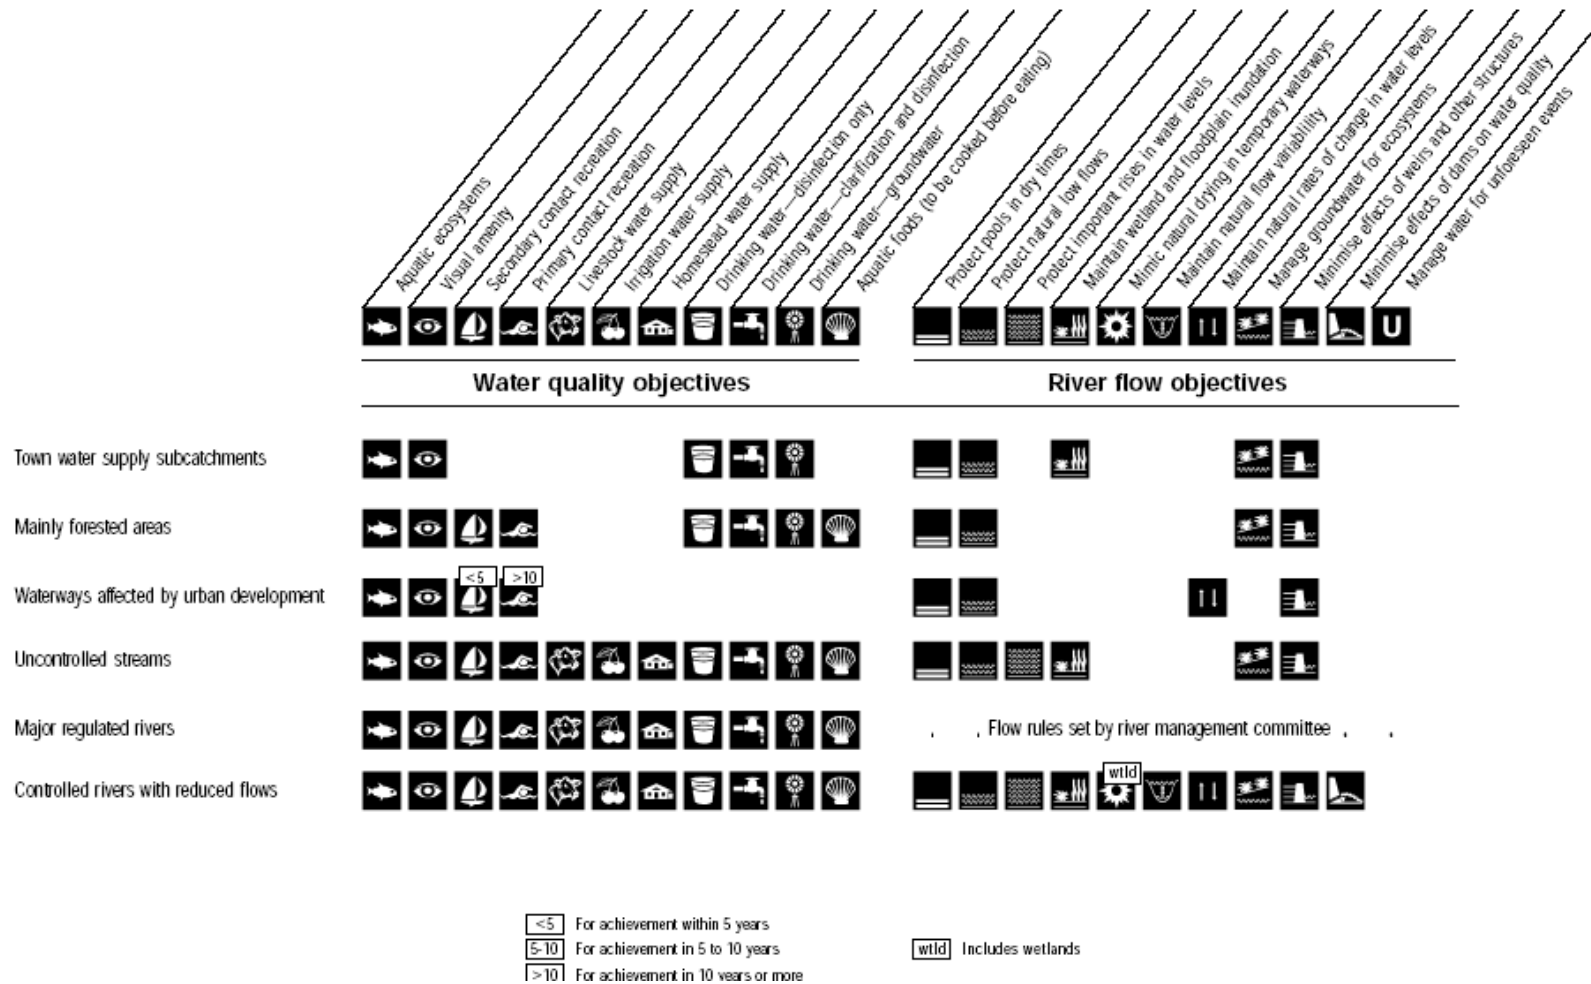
Aquatic ecosystems
Visual amenity
Secondary contact recreation
Primary contact recreation
Livestock water supply
Irrigation water supply
Homestead water supply
Drinking water—disinfection only
Drinking water—clarification and disinfection
Drinking water—groundwater
Aquatic foods (to be cooked before eating)

Protect pools in dry times
Protect natural low flows
Protect important rises in water levels
Maintain wetland and floodplain inundation
Mimic natural drying in temporary waterways
Maintain natural flow variability
Maintain natural rates of change in water levels
Manage groundwater for ecosystems
Minimise effects of weirs and other structures
Minimise effects of dams on water quality
Manage water for unforeseen events

U

Water quality objectives

River flow objectives

Town water supply subcatchments

Mainly forested areas

Waterways affected by urban development

<5 >10

Uncontrolled streams

Major regulated rivers

Flow rules set by river management committee

Controlled rivers with reduced flows

wtld

<5 For achievement within 5 years
5-10 For achievement in 5 to 10 years
>10 For achievement in 10 years or more

wtld Includes wetlands